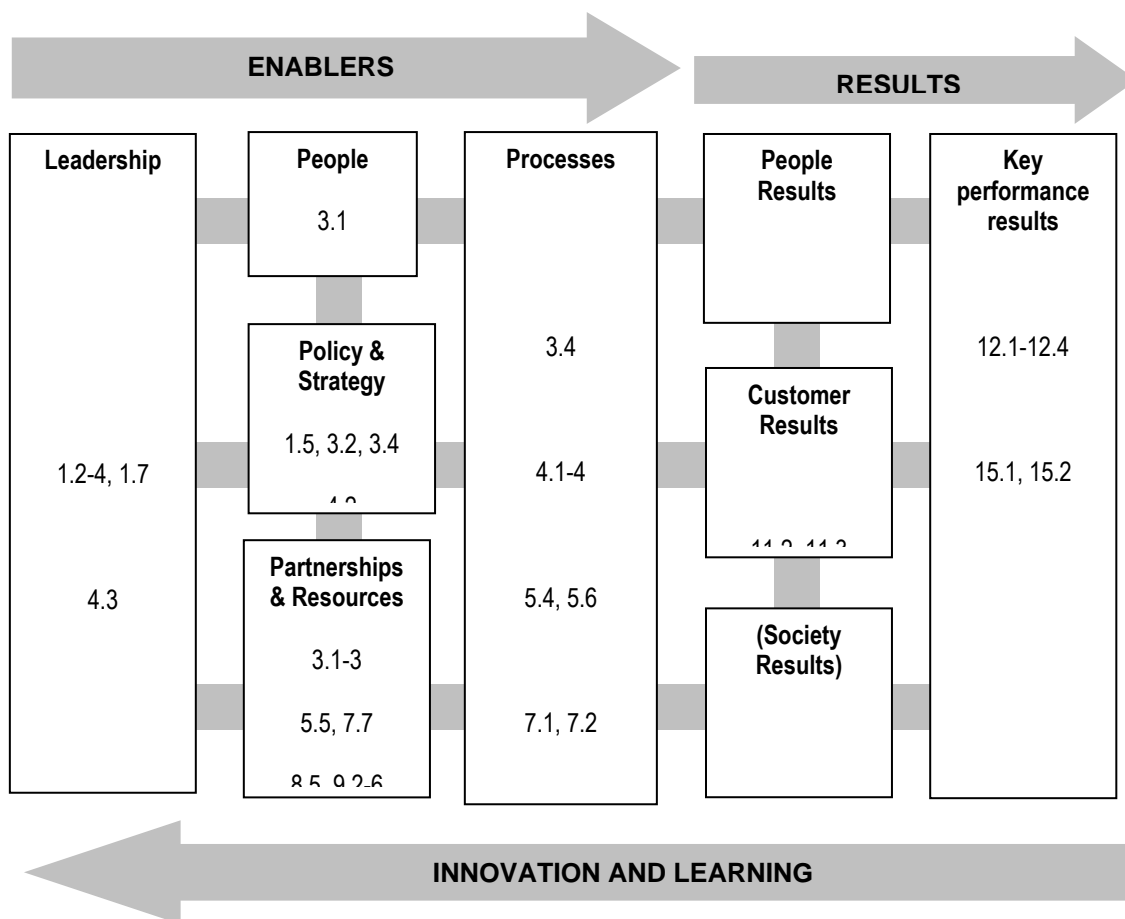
ENABLERS

RESULTS

Leadership

1.2-4, 1.7

4.3

People

3.1

Policy & Strategy

1.5, 3.2, 3.4

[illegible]

Partnerships & Resources

3.1-3

5.5, 7.7

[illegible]

Processes

3.4

4.1-4

5.4, 5.6

7.1, 7.2

People Results

Customer Results

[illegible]

(Society Results)

Key performance results

12.1-12.4

15.1, 15.2

INNOVATION AND LEARNING